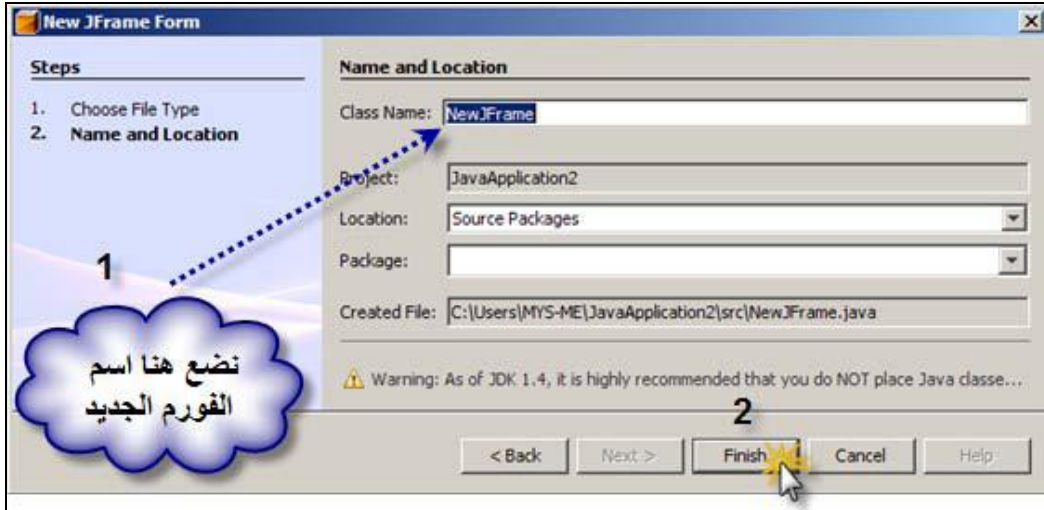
New JFrame Form

Steps

1. Choose File Type
2. Name and Location

Name and Location

Class Name: NewJFrame

Project: JavaApplication2

Location: Source Packages

Package:

Created File: C:\Users\MYS-ME\JavaApplication2\src\NewJFrame.java

Warning: As of JDK 1.4, it is highly recommended that you do NOT place Java classe...

1

نضع هنا اسم الفورم الجديد

2

< Back | Next > | Finish | Cancel | Help